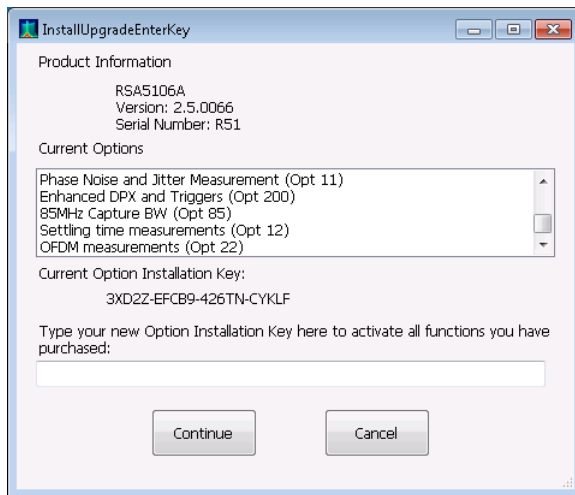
InstallUpgradeEnterKey

Product Information

RSA5106A
Version: 2.5.0066
Serial Number: R51

Current Options

Phase Noise and Jitter Measurement (Opt 11)
Enhanced DPX and Triggers (Opt 200)
85MHz Capture BW (Opt 85)
Settling time measurements (Opt 12)
OFDM measurements (Opt 22)

Current Option Installation Key:

3XD2Z-EFCB9-426TN-CYKLF

Type your new Option Installation Key here to activate all functions you have purchased:

Continue

Cancel